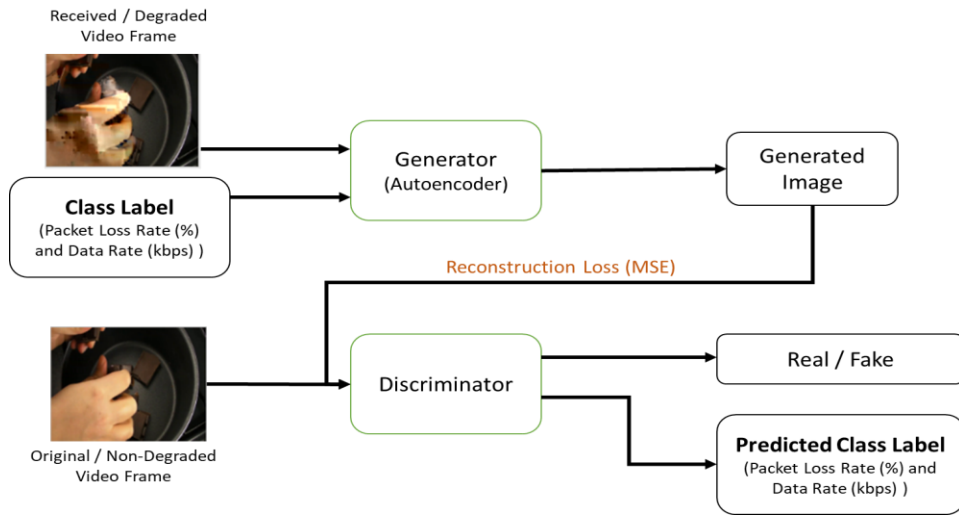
Received / Degraded
Video Frame

Class Label
(Packet Loss Rate (%)
and Data Rate (kbps) )

Generator
(Autoencoder)

Generated
Image

Reconstruction Loss (MSE)

Original / Non-Degraded
Video Frame

Discriminator

Real / Fake

Predicted Class Label
(Packet Loss Rate (%) and
Data Rate (kbps) )